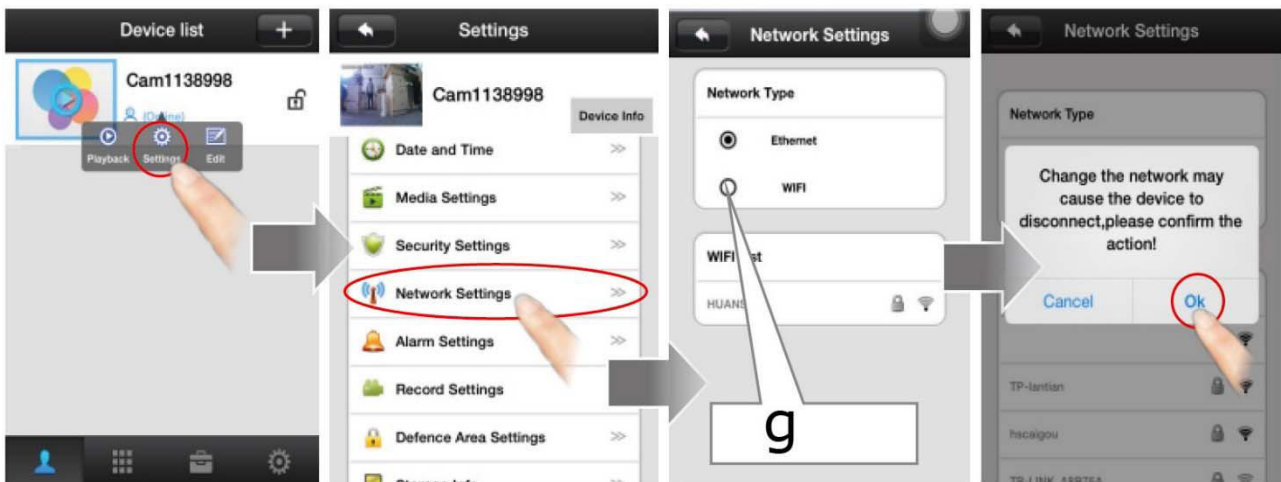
Device list
+
Cam1138998
(Online)
Playback Settings Edit

Settings
Cam1138998
Device Info
Date and Time
Media Settings
Security Settings
Network Settings
Alarm Settings
Record Settings
Defence Area Settings
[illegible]

Network Settings
Network Type
Ethernet
WIFI
WIFI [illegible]st
HUANS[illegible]
g

Network Settings
Network Type
Change the network may cause the device to disconnect,please confirm the action!
Cancel
Ok
TP-lantian
hscaigou
TP-LINK_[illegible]